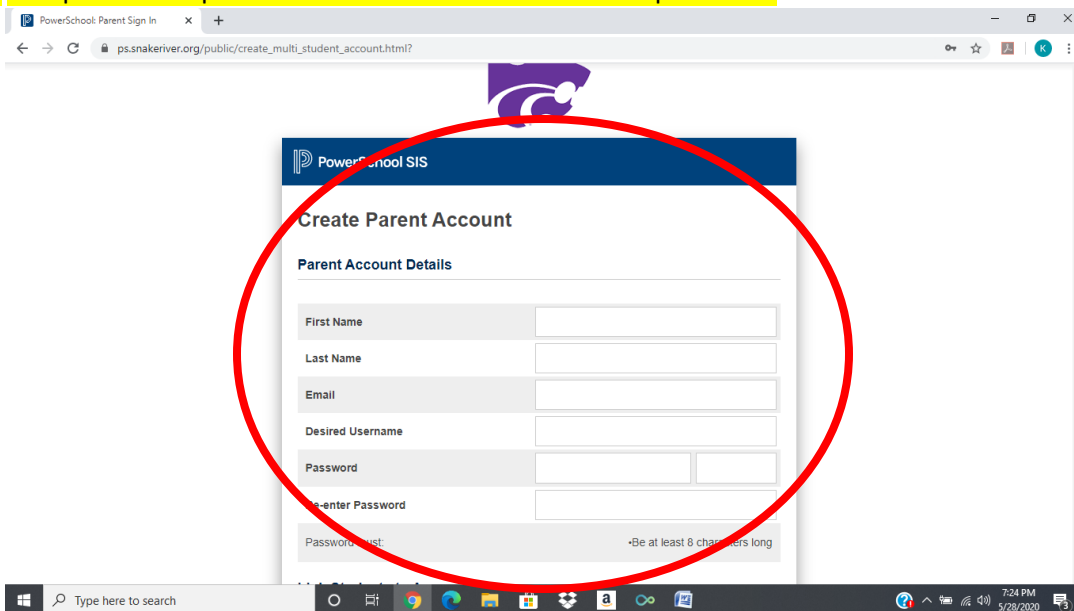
PowerSchool: Parent Sign In
ps.snakeriver.org/public/create_multi_student_account.html?

PowerSchool SIS

Create Parent Account

Parent Account Details

| First Name | |
|---|---|
| Last Name | |
| Email | |
| Desired Username | |
| Password | |
| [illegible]e-enter Password | |

Password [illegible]ust:
•Be at least 8 cha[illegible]ers long

Type here to search
7:24 PM
5/28/2020